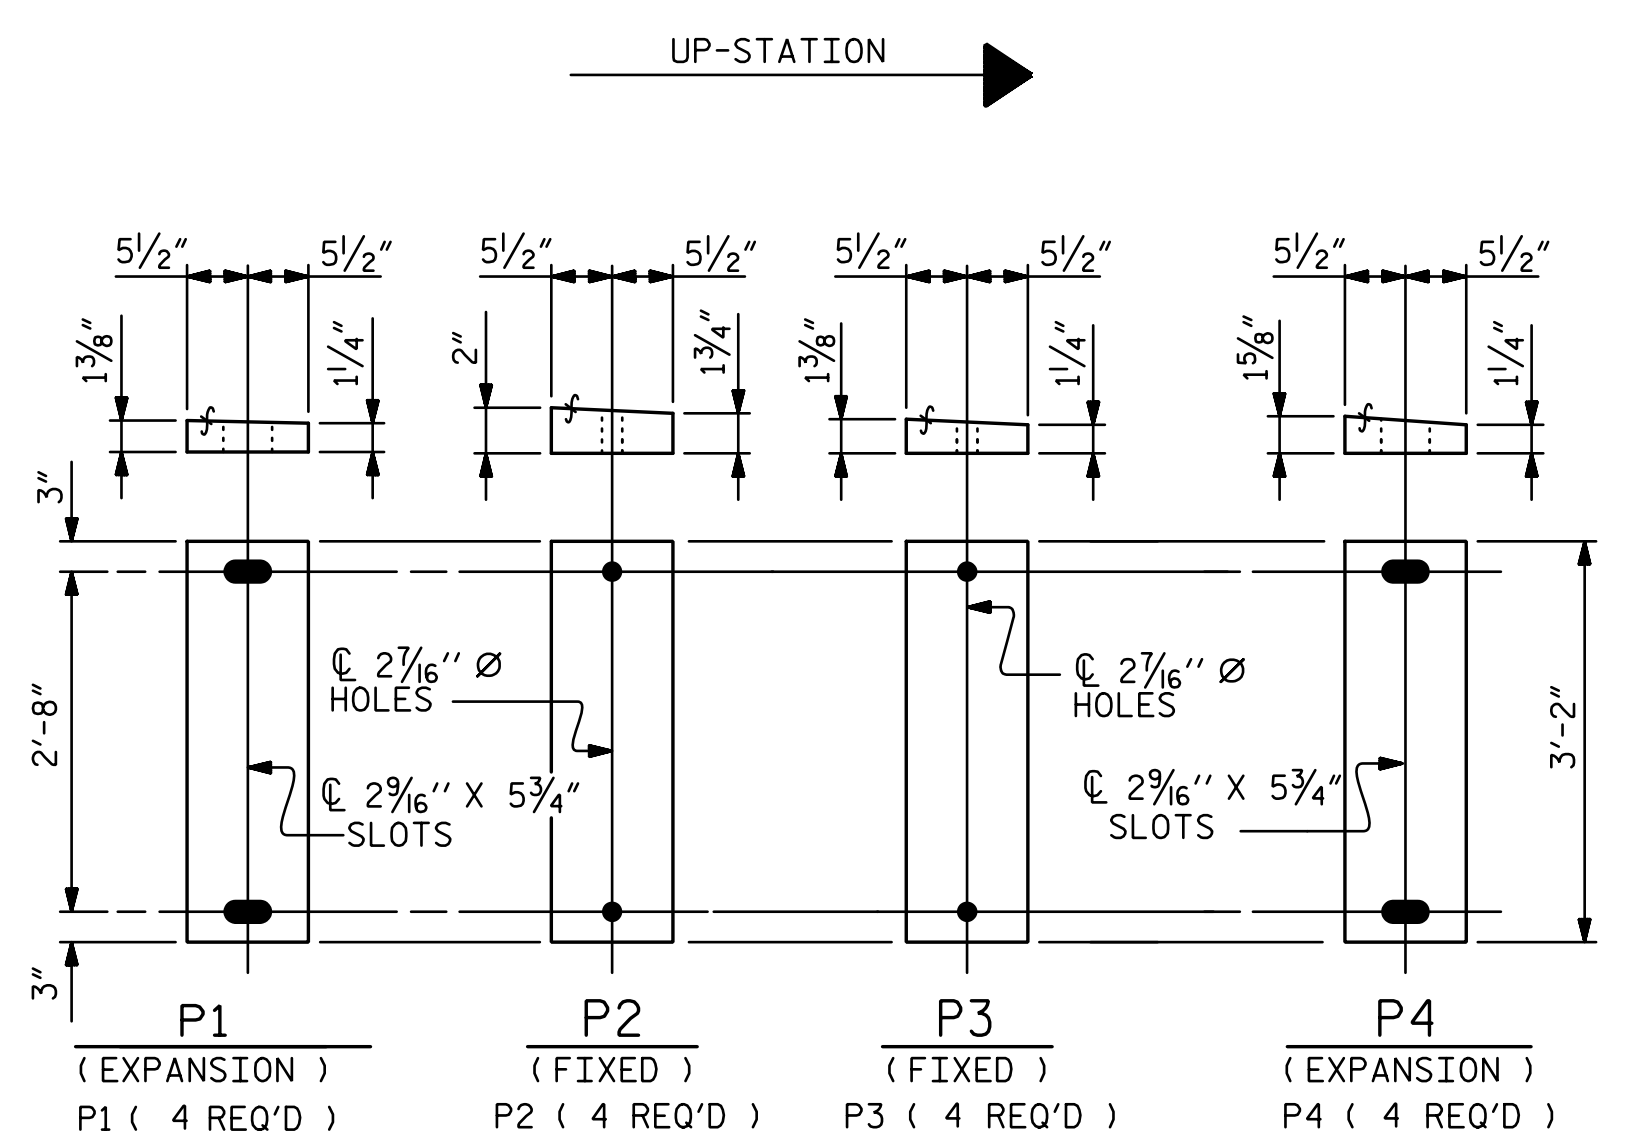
UP-STATION

$5\frac{1}{2}''$ $5\frac{1}{2}''$ $5\frac{1}{2}''$ $5\frac{1}{2}''$ $5\frac{1}{2}''$ $5\frac{1}{2}''$ $5\frac{1}{2}''$ $5\frac{1}{2}''$

$1\frac{3}{8}''$ $1\frac{1}{4}''$ $2''$ $1\frac{3}{4}''$ $1\frac{3}{8}''$ $1\frac{1}{4}''$ $1\frac{5}{8}''$ $1\frac{1}{4}''$

3″

2′-8″

3″

℄ $2\frac{7}{16}''$ Ø HOLES

℄ $2\frac{9}{16}''$ X $5\frac{3}{4}''$ SLOTS

℄ $2\frac{7}{16}''$ Ø HOLES

℄ $2\frac{9}{16}''$ X $5\frac{3}{4}''$ SLOTS

3′-2″

P1
( EXPANSION )
P1 ( 4 REQ'D )

P2
( FIXED )
P2 ( 4 REQ'D )

P3
( FIXED )
P3 ( 4 REQ'D )

P4
( EXPANSION )
P4 ( 4 REQ'D )